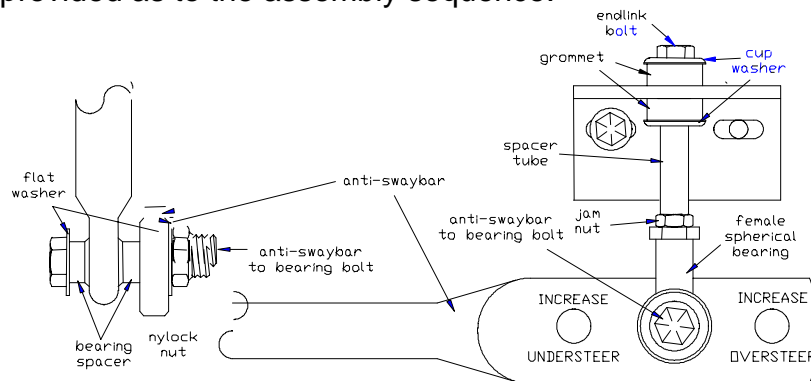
provided as to the assembly sequence.

endlink bolt
cup washer
grommet
spacer tube
flat washer
anti-swaybar
jam nut
anti-swaybar to bearing bolt
female spherical bearing
anti-swaybar to bearing bolt
bearing spacer
nylock nut
INCREASE
UNDERSTEER
INCREASE
OVERSTEER